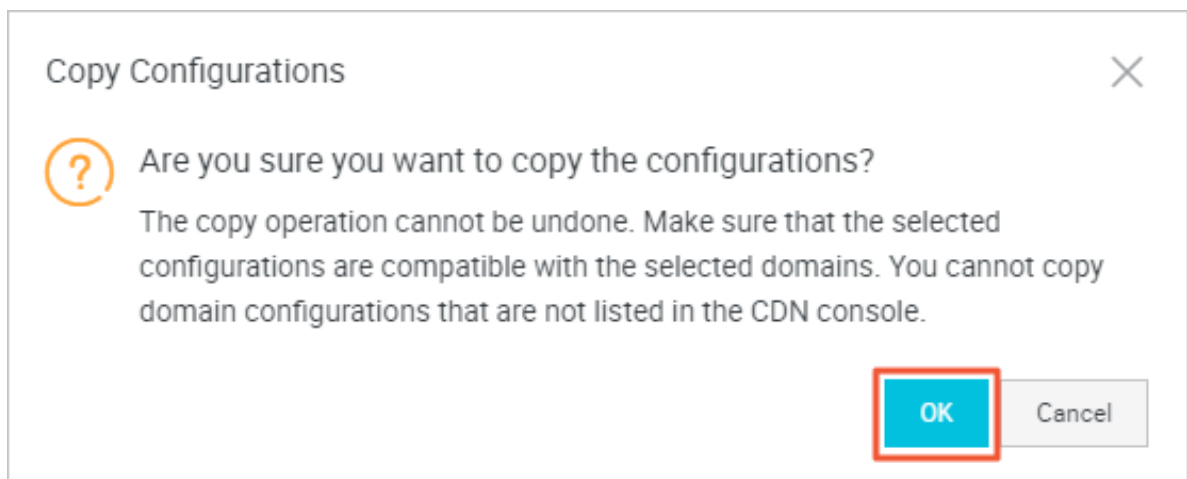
Copy Configurations

Are you sure you want to copy the configurations?

The copy operation cannot be undone. Make sure that the selected configurations are compatible with the selected domains. You cannot copy domain configurations that are not listed in the CDN console.

OK

Cancel